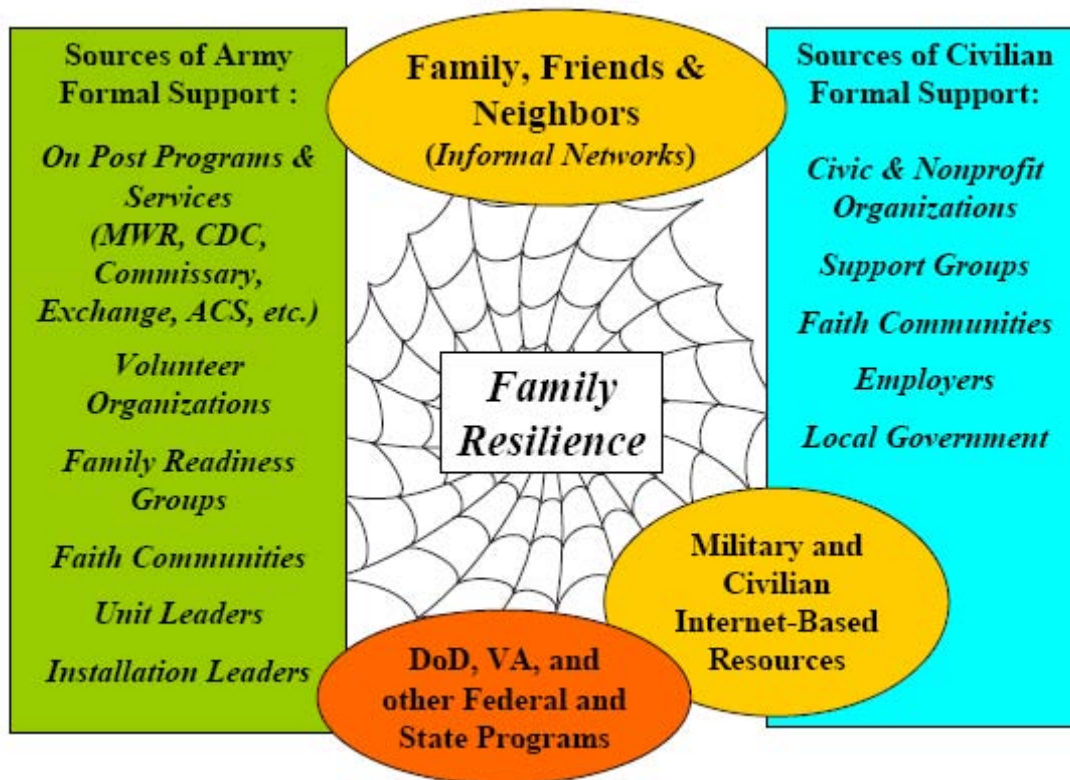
Sources of Army Formal Support :

On Post Programs & Services (MWR, CDC, Commissary, Exchange, ACS, etc.)

Volunteer Organizations

Family Readiness Groups

Faith Communities

Unit Leaders

Installation Leaders

Family, Friends & Neighbors (Informal Networks)

Family Resilience

Military and Civilian Internet-Based Resources

DoD, VA, and other Federal and State Programs

Sources of Civilian Formal Support:

Civic & Nonprofit Organizations

Support Groups

Faith Communities

Employers

Local Government